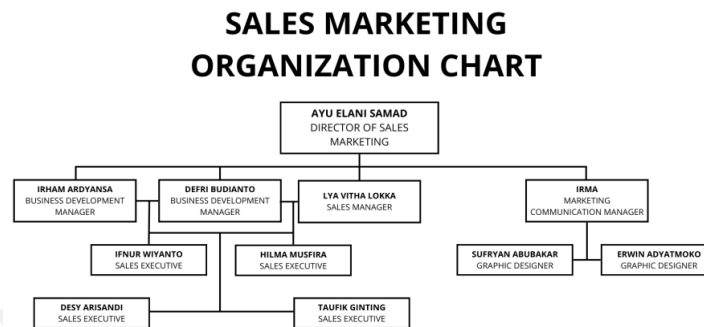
SALES MARKETING ORGANIZATION CHART

AYU ELANI SAMAD
DIRECTOR OF SALES MARKETING

IRHAM ARDYANSA
BUSINESS DEVELOPMENT MANAGER

DEFRI BUDIANTO
BUSINESS DEVELOPMENT MANAGER

LYA VITHA LOKKA
SALES MANAGER

IRMA
MARKETING COMMUNICATION MANAGER

IFNUR WIYANTO
SALES EXECUTIVE

HILMA MUSFIRA
SALES EXECUTIVE

SUFRYAN ABUBAKAR
GRAPHIC DESIGNER

ERWIN ADYATMOKO
GRAPHIC DESIGNER

DESY ARISANDI
SALES EXECUTIVE

TAUFIK GINTING
SALES EXECUTIVE